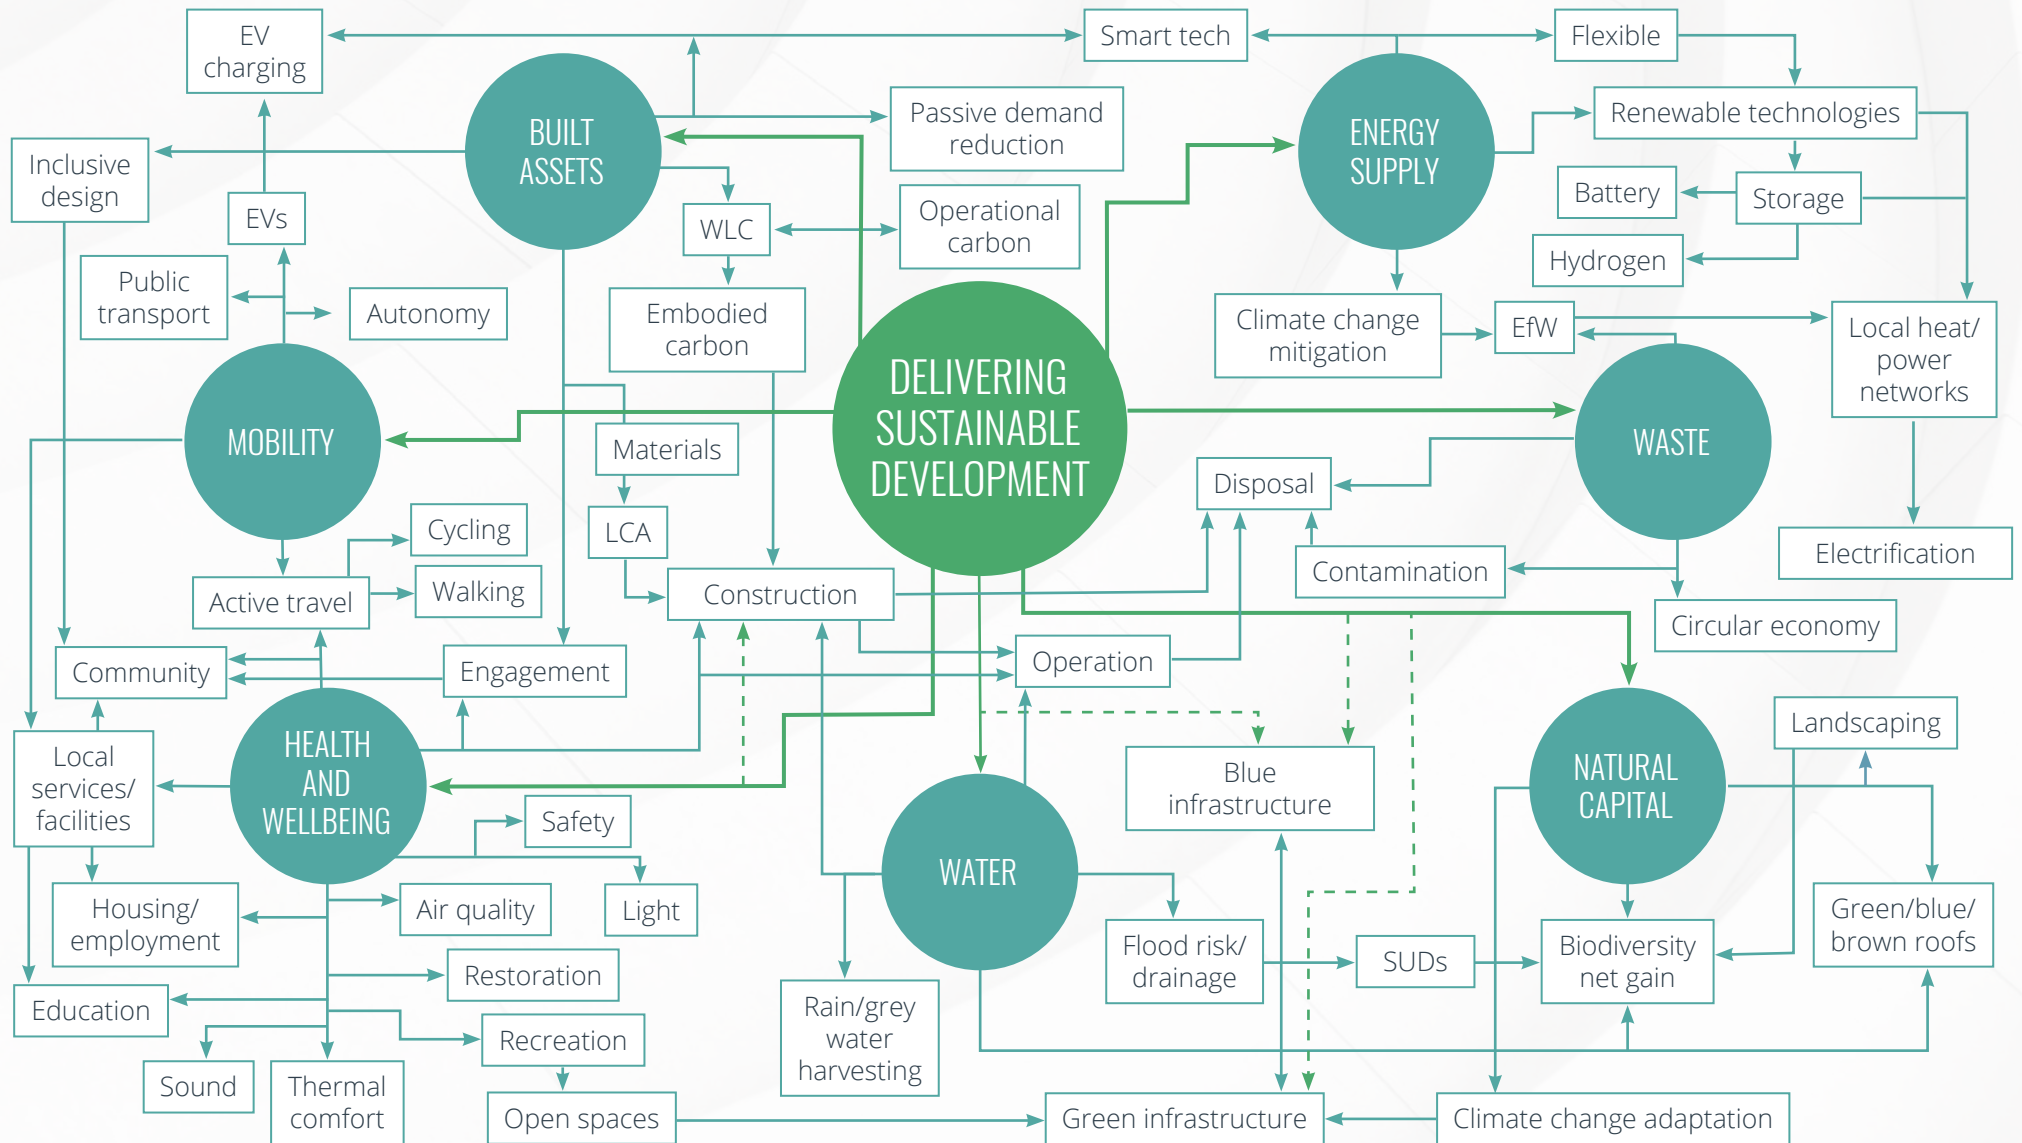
EV charging

Smart tech

Flexible

BUILT ASSETS

Passive demand reduction

ENERGY SUPPLY

Renewable technologies

Inclusive design

EVs

WLC

Operational carbon

Battery

Storage

Hydrogen

Public transport

Autonomy

Embodied carbon

Climate change mitigation

EfW

Local heat/ power networks

MOBILITY

DELIVERING SUSTAINABLE DEVELOPMENT

WASTE

Materials

Disposal

Cycling

LCA

Electrification

Active travel

Walking

Construction

Contamination

Circular economy

Community

Engagement

Operation

Landscaping

Local services/ facilities

HEALTH AND WELLBEING

Blue infrastructure

NATURAL CAPITAL

Safety

WATER

Housing/ employment

Air quality

Light

Flood risk/ drainage

SUDs

Biodiversity net gain

Green/blue/ brown roofs

Restoration

Education

Recreation

Rain/grey water harvesting

Sound

Thermal comfort

Open spaces

Green infrastructure

Climate change adaptation